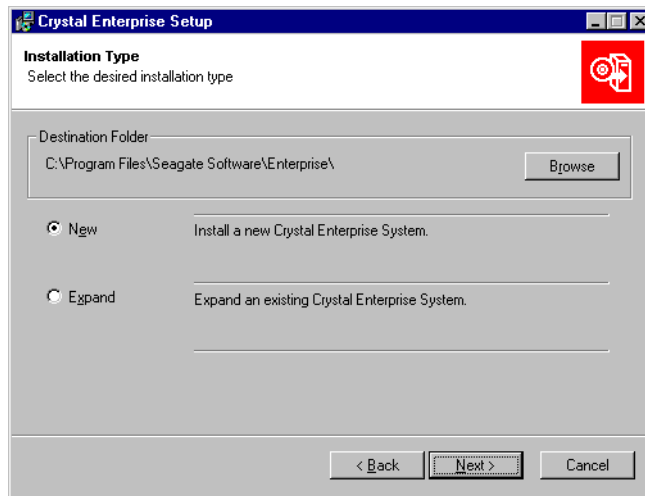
Crystal Enterprise Setup

Installation Type
Select the desired installation type

Destination Folder
C:\Program Files\Seagate Software\Enterprise\

Browse

New
Install a new Crystal Enterprise System.

Expand
Expand an existing Crystal Enterprise System.

< Back
Next >
Cancel